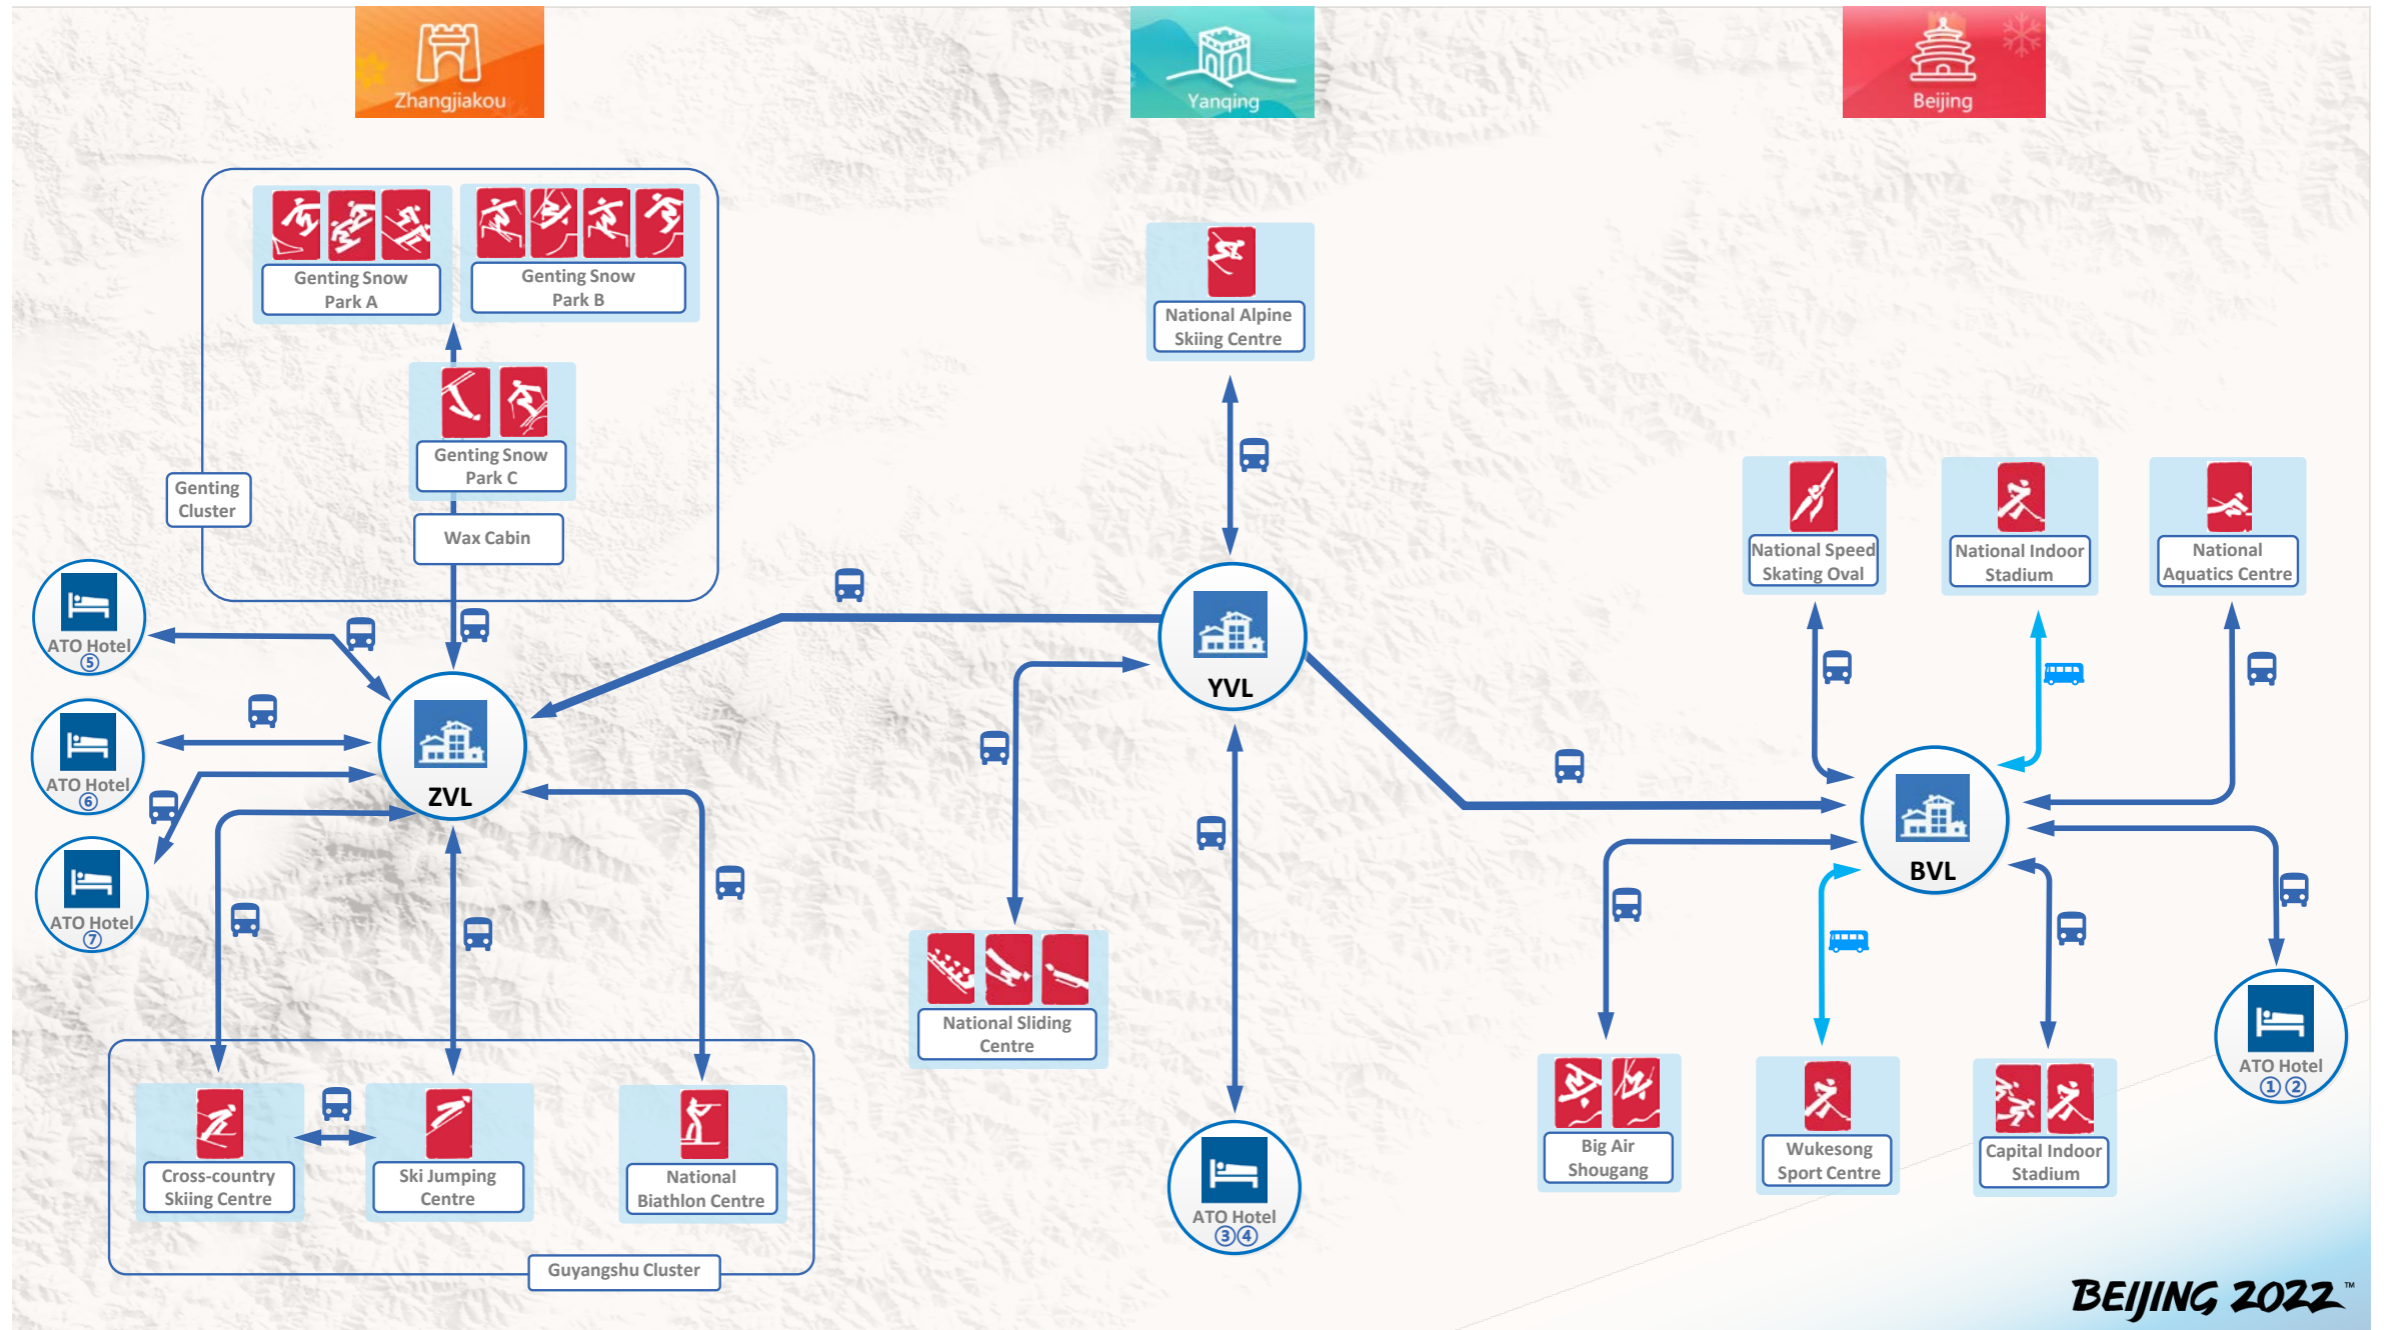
Zhangjiakou

Yanqing

Beijing

Genting Snow Park A

Genting Snow Park B

Genting Snow Park C

Wax Cabin

Genting Cluster

ATO Hotel ⑤

ATO Hotel ⑥

ATO Hotel ⑦

ZVL

Cross-country Skiing Centre

Ski Jumping Centre

National Biathlon Centre

Guyangshu Cluster

National Alpine Skiing Centre

YVL

National Sliding Centre

ATO Hotel ③④

National Speed Skating Oval

National Indoor Stadium

National Aquatics Centre

BVL

Big Air Shougang

Wukesong Sport Centre

Capital Indoor Stadium

ATO Hotel ①②

BEIJING 2022™